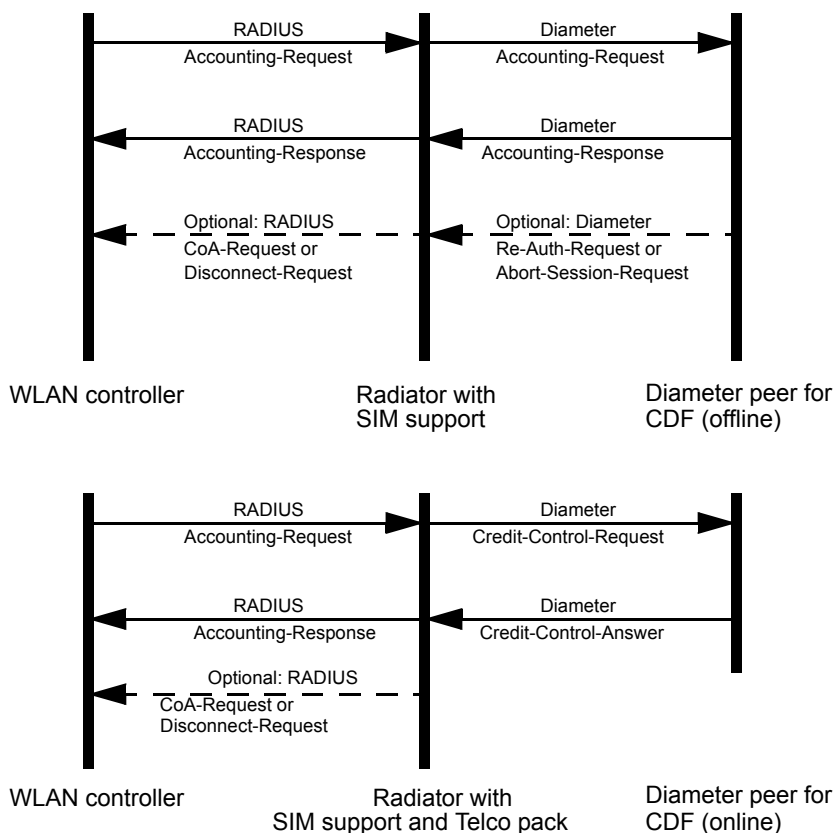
RADIUS
Accounting-Request

Diameter
Accounting-Request

RADIUS
Accounting-Response

Diameter
Accounting-Response

Optional: RADIUS
CoA-Request or
Disconnect-Request

Optional: Diameter
Re-Auth-Request or
Abort-Session-Request

WLAN controller

Radiator with
SIM support

Diameter peer for
CDF (offline)

RADIUS
Accounting-Request

Diameter
Credit-Control-Request

RADIUS
Accounting-Response

Diameter
Credit-Control-Answer

Optional: RADIUS
CoA-Request or
Disconnect-Request

WLAN controller

Radiator with
SIM support and Telco pack

Diameter peer for
CDF (online)